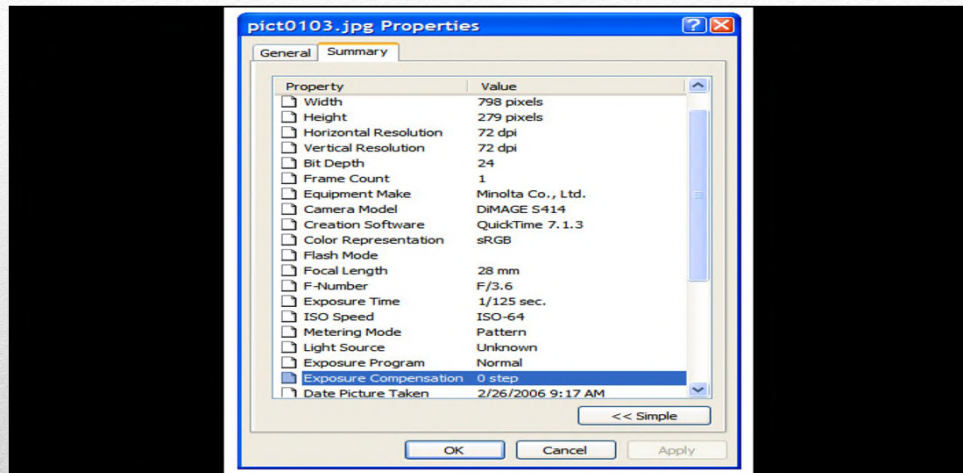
pict0103.jpg Properties

General Summary

| Property | Value |
|---|---|
| Width | 798 pixels |
| Height | 279 pixels |
| Horizontal Resolution | 72 dpi |
| Vertical Resolution | 72 dpi |
| Bit Depth | 24 |
| Frame Count | 1 |
| Equipment Make | Minolta Co., Ltd. |
| Camera Model | DiMAGE S414 |
| Creation Software | QuickTime 7.1.3 |
| Color Representation | sRGB |
| Flash Mode | |
| Focal Length | 28 mm |
| F-Number | F/3.6 |
| Exposure Time | 1/125 sec. |
| ISO Speed | ISO-64 |
| Metering Mode | Pattern |
| Light Source | Unknown |
| Exposure Program | Normal |
| Exposure Compensation | 0 step |
| Date Picture Taken | 2/26/2006 9:17 AM |

<< Simple

OK Cancel Apply